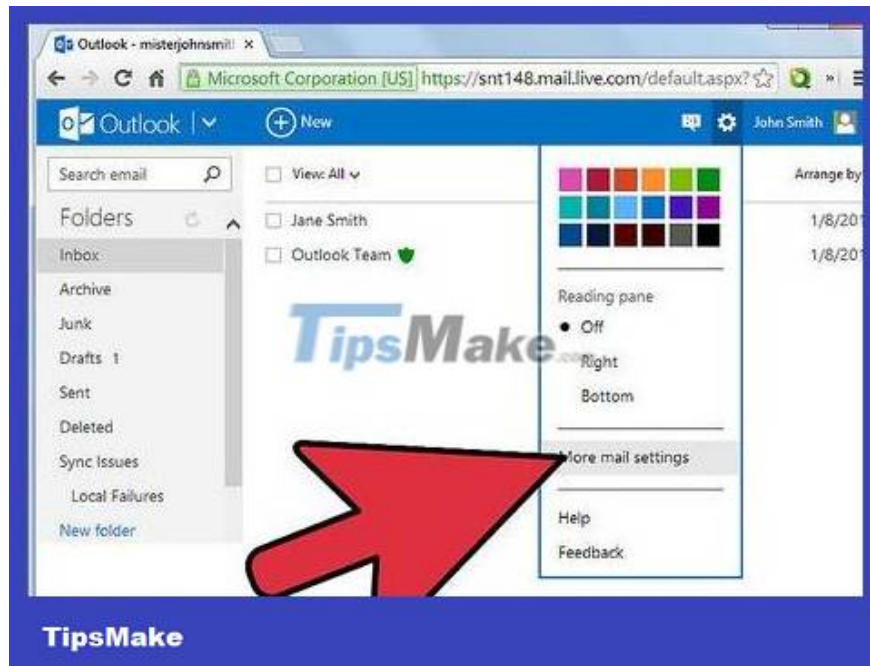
Outlook - misterjohnsmit ×

Microsoft Corporation [US] https://snt148.mail.live.com/default.aspx?

Outlook

New

John Smith

Search email

Folders

Inbox

Archive

Junk

Drafts 1

Sent

Deleted

Sync Issues

Local Failures

New folder

View: All

Jane Smith

Outlook Team

Arrange by

1/8/201

1/8/201

Reading pane

Off

Right

Bottom

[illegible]ore mail settings

Help

Feedback

TipsMake

TipsMake